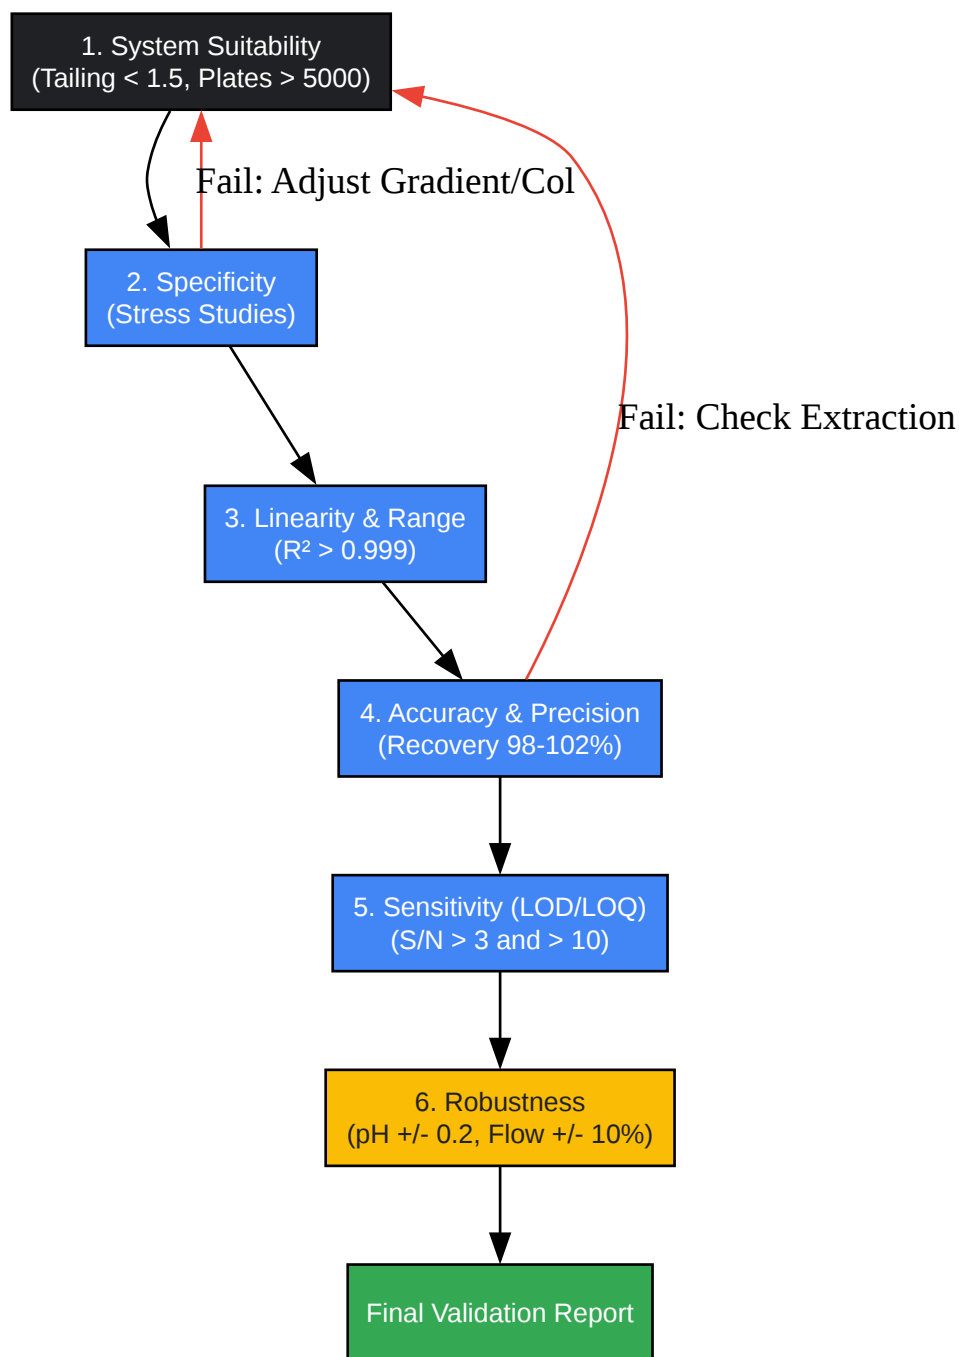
1. System Suitability
(Tailing < 1.5, Plates > 5000)

Fail: Adjust Gradient/Col

2. Specificity
(Stress Studies)

Fail: Check Extraction

3. Linearity & Range
($R^2$ > 0.999)

4. Accuracy & Precision
(Recovery 98-102%)

5. Sensitivity (LOD/LOQ)
(S/N > 3 and > 10)

6. Robustness
(pH +/- 0.2, Flow +/- 10%)

Final Validation Report